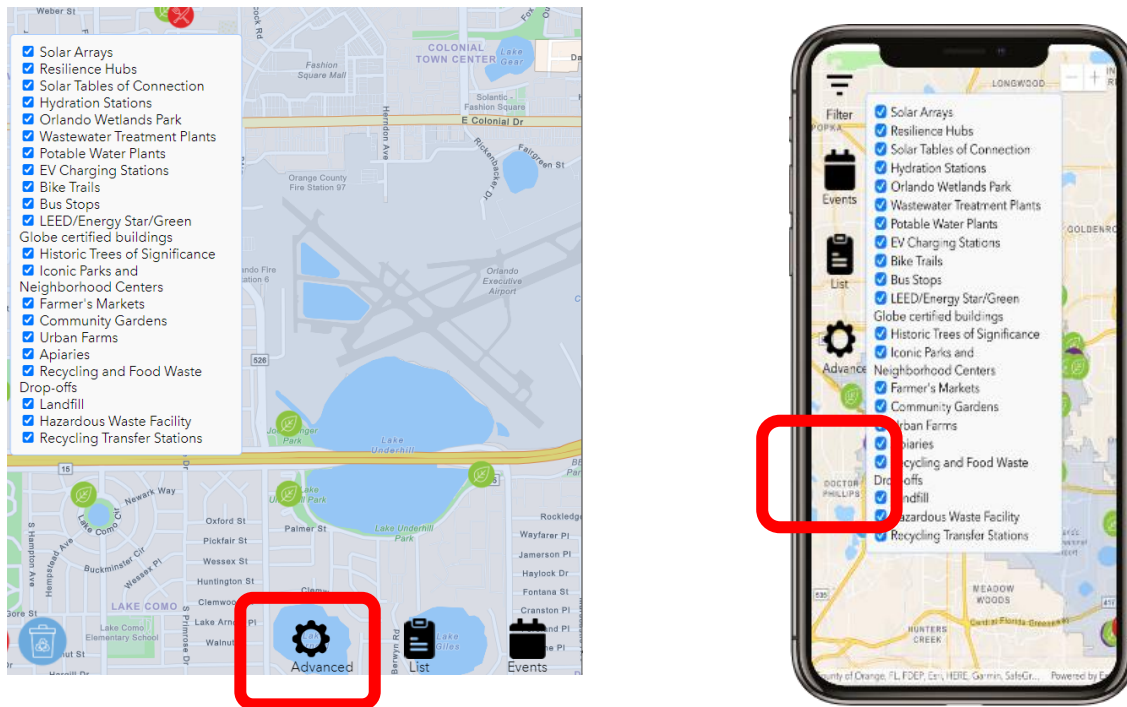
Weber St

Solar Arrays
Resilience Hubs
Solar Tables of Connection
Hydration Stations
Orlando Wetlands Park
Wastewater Treatment Plants
Potable Water Plants
EV Charging Stations
Bike Trails
Bus Stops
LEED/Energy Star/Green Globe certified buildings
Historic Trees of Significance
Iconic Parks and Neighborhood Centers
Farmer's Markets
Community Gardens
Urban Farms
Apiaries
Recycling and Food Waste Drop-offs
Landfill
Hazardous Waste Facility
Recycling Transfer Stations

COLONIAL TOWN CENTER
Fashion Square Mall
Scientific - Fashion Square
E Colonial Dr
Herndon Ave
Rickenbacker Dr
Fairgreen St
Orange County Fire Station 97
Orlando Fire Station 6
Orlando Executive Airport
526
Lake Underhill
Lake Underhill Park
15
Newark Way
Lake Como Cir
Oxford St
Pickfair St
Wessex St
Huntington St
Clemwood
Buckminster Cir
Wessex Pl
S Hampton Ave
Hempstead Ave
LAKE COMO
Lake Como Elementary School
Palmer St
Rockledge
Wayfarer Pl
Jamerson Pl
Haylock Dr
Fontana St
Cranston Pl
Lake Giles
Berwyn Rd
Advanced
List
Events

Filter
Events
List
Advance
LONGWOOD
GOLDENRO
DOCTOR PHILLIPS
MEADOW WOODS
HUNTERS CREEK
Central Florida Greeneway
535
417

Solar Arrays
Resilience Hubs
Solar Tables of Connection
Hydration Stations
Orlando Wetlands Park
Wastewater Treatment Plants
Potable Water Plants
EV Charging Stations
Bike Trails
Bus Stops
LEED/Energy Star/Green Globe certified buildings
Historic Trees of Significance
Iconic Parks and Neighborhood Centers
Farmer's Markets
Community Gardens
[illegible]rban Farms
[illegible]piaries
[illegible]ecycling and Food Waste Dro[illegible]offs
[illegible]ndfill
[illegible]azardous Waste Facility
Recycling Transfer Stations

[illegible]unty of Orange, FL FDEP, Esri, HERE, Garmin, SafeGr... Powered by E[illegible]